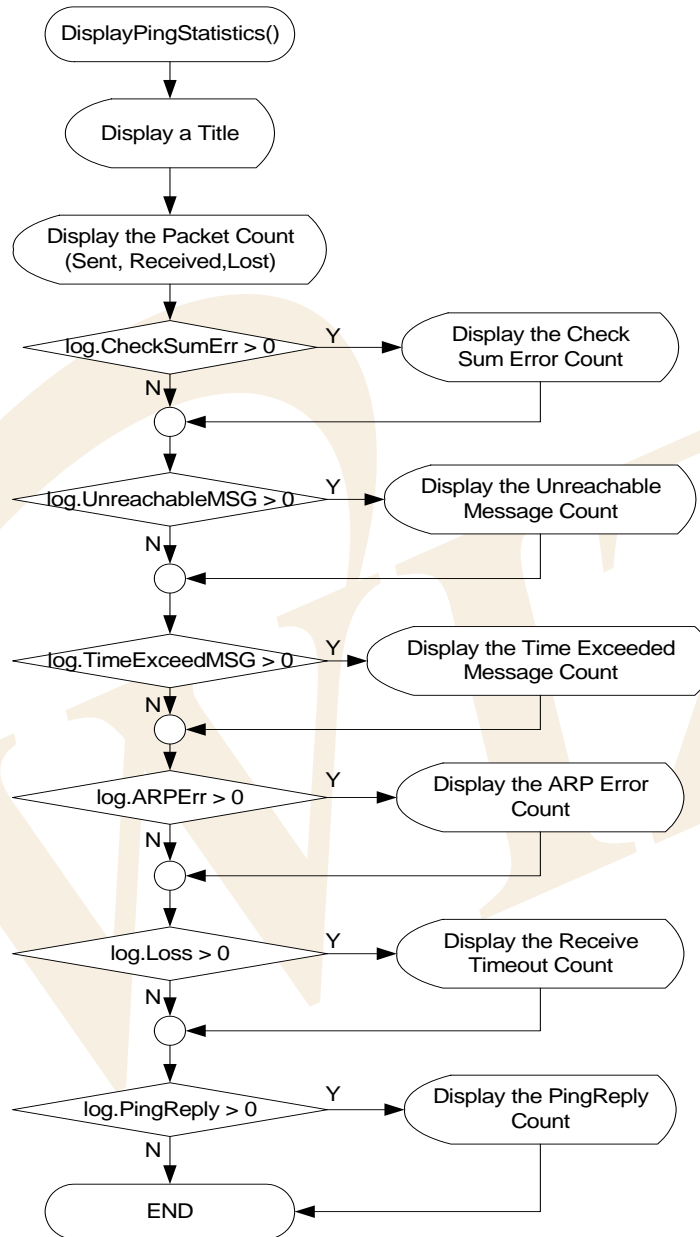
DisplayPingStatistics()

Display a Title

Display the Packet Count (Sent, Received,Lost)

log.CheckSumErr > 0

Y

Display the Check Sum Error Count

N

log.UnreachableMSG > 0

Y

Display the Unreachable Message Count

N

log.TimeExceedMSG > 0

Y

Display the Time Exceeded Message Count

N

log.ARPErr > 0

Y

Display the ARP Error Count

N

log.Loss > 0

Y

Display the Receive Timeout Count

N

log.PingReply > 0

Y

Display the PingReply Count

N

END